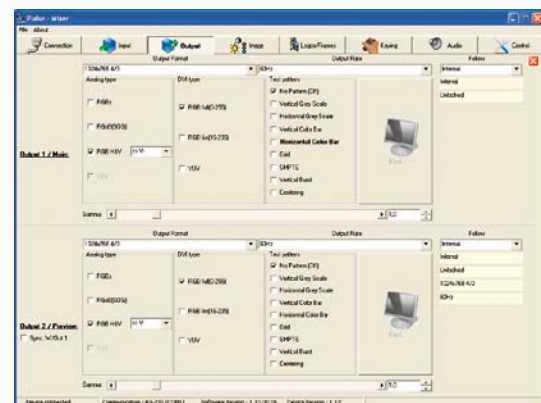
Pulsar - Arbiter
File About

Connection | Input | Output | Image | Logos/Frames | Keying | Audio | Control

Output Format | Output Rate | Follow
1024x768 4/3 | 60Hz | Internal
Internal
Unlatched

Analog type
RGBs
RGB(SOG)
RGB HV
YUV

DVI type
RGB full(0-255)
RGB lim(16-235)
YUV

Test pattern
No Pattern (Off)
Vertical Grey Scale
Horizontal Grey Scale
Vertical Color Bar
Horizontal Color Bar
Grid
SMPTE
Vertical Burst
Centering

Black

Output 1 / Main

Gamma | 1.0

Output Format | Output Rate | Follow
1024x768 4/3 | 60Hz | Internal
Internal
Unlatched
1024x768 4/3
60Hz

Analog type
RGBs
RGB(SOG)
RGB HV
YUV

DVI type
RGB full(0-255)
RGB lim(16-235)
YUV

Test pattern
No Pattern (Off)
Vertical Grey Scale
Horizontal Grey Scale
Vertical Color Bar
Horizontal Color Bar
Grid
SMPTE
Vertical Burst
Centering

Black

Output 2 / Preview
Sync. W/Out 1

Gamma | 1.0

Device connected | Communication: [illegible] | Software Version: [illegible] | Device Version: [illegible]